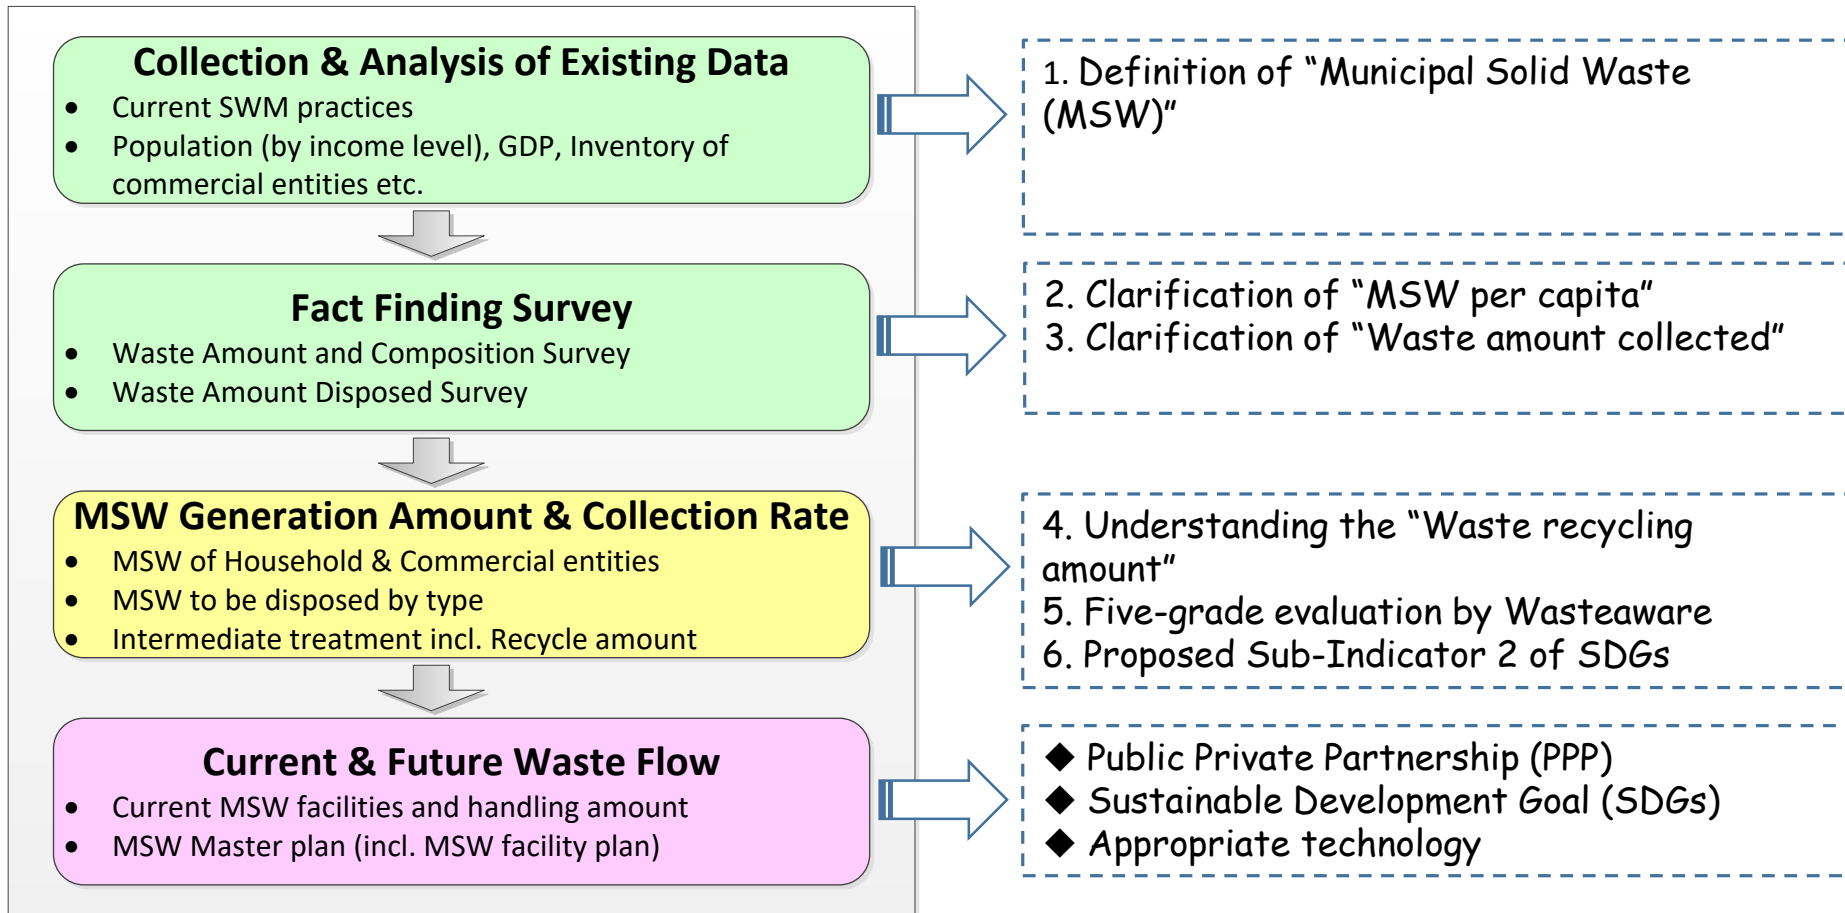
Collection & Analysis of Existing Data

- Current SWM practices
- Population (by income level), GDP, Inventory of commercial entities etc.

1. Definition of "Municipal Solid Waste (MSW)"

Fact Finding Survey

- Waste Amount and Composition Survey
- Waste Amount Disposed Survey

2. Clarification of "MSW per capita"
3. Clarification of "Waste amount collected"

MSW Generation Amount & Collection Rate

- MSW of Household & Commercial entities
- MSW to be disposed by type
- Intermediate treatment incl. Recycle amount

4. Understanding the "Waste recycling amount"
5. Five-grade evaluation by Wasteaware
6. Proposed Sub-Indicator 2 of SDGs

Current & Future Waste Flow

- Current MSW facilities and handling amount
- MSW Master plan (incl. MSW facility plan)

◆ Public Private Partnership (PPP)
◆ Sustainable Development Goal (SDGs)
◆ Appropriate technology